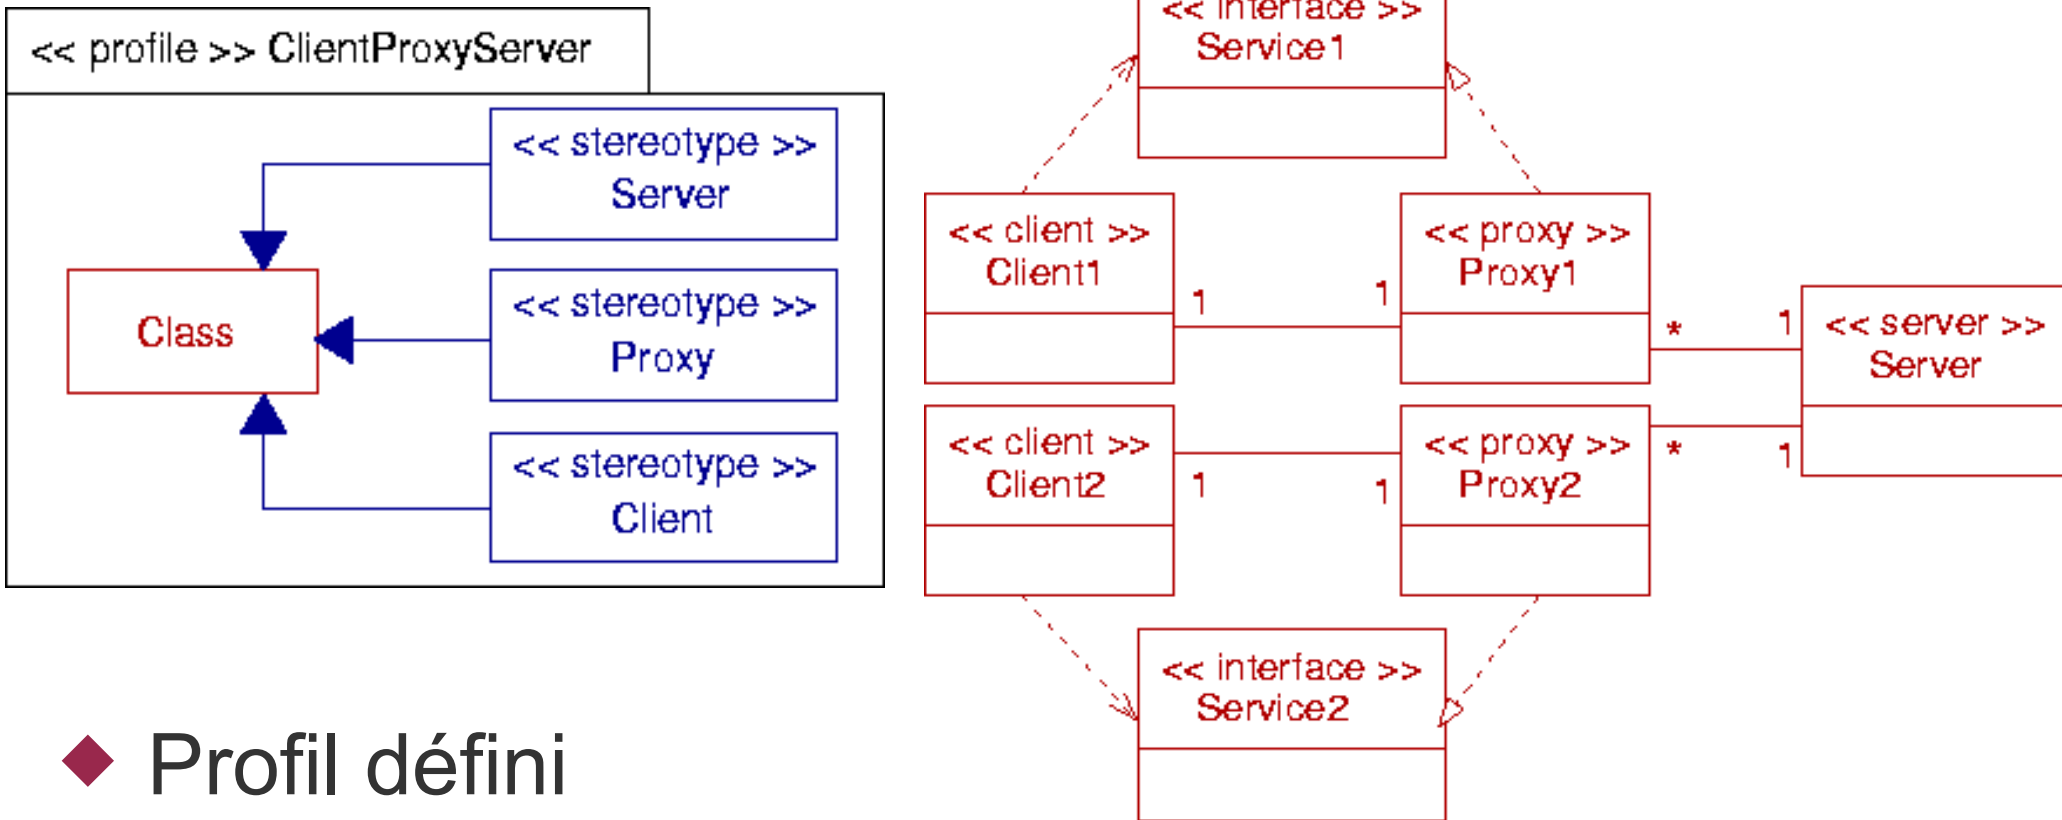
<< profile >> ClientProxyServer

<< stereotype >>
Server

Class

<< stereotype >>
Proxy

<< stereotype >>
Client

<< interface >>
Service1

<< client >>
Client1

1

1

<< proxy >>
Proxy1

*

1

<< server >>
Server

<< client >>
Client2

1

1

<< proxy >>
Proxy2

*

1

<< interface >>
Service2

Profil défini